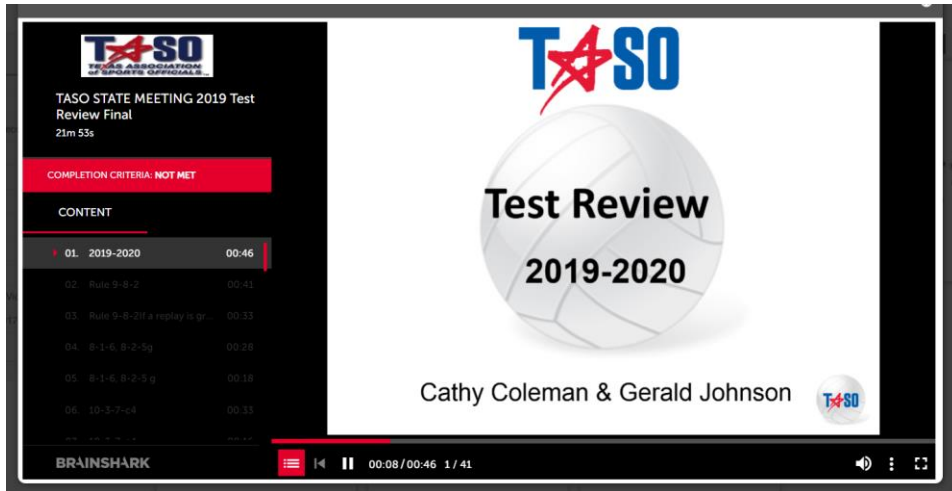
TASO
TEXAS ASSOCIATION of SPORTS OFFICIALS

TASO STATE MEETING 2019 Test Review Final
21m 53s

COMPLETION CRITERIA: NOT MET

CONTENT

01. 2019-2020 00:46
02. Rule 9-8-2 00:41
03. Rule 9-8-2If a replay is gr... 00:33
04. 8-1-6, 8-2-5g 00:28
05. 8-1-6, 8-2-5 g 00:18
06. 10-3-7-c4 00:33

BRAINSHARK

TASO

Test Review

2019-2020

Cathy Coleman & Gerald Johnson

TASO

00:08 / 00:46 1 / 41